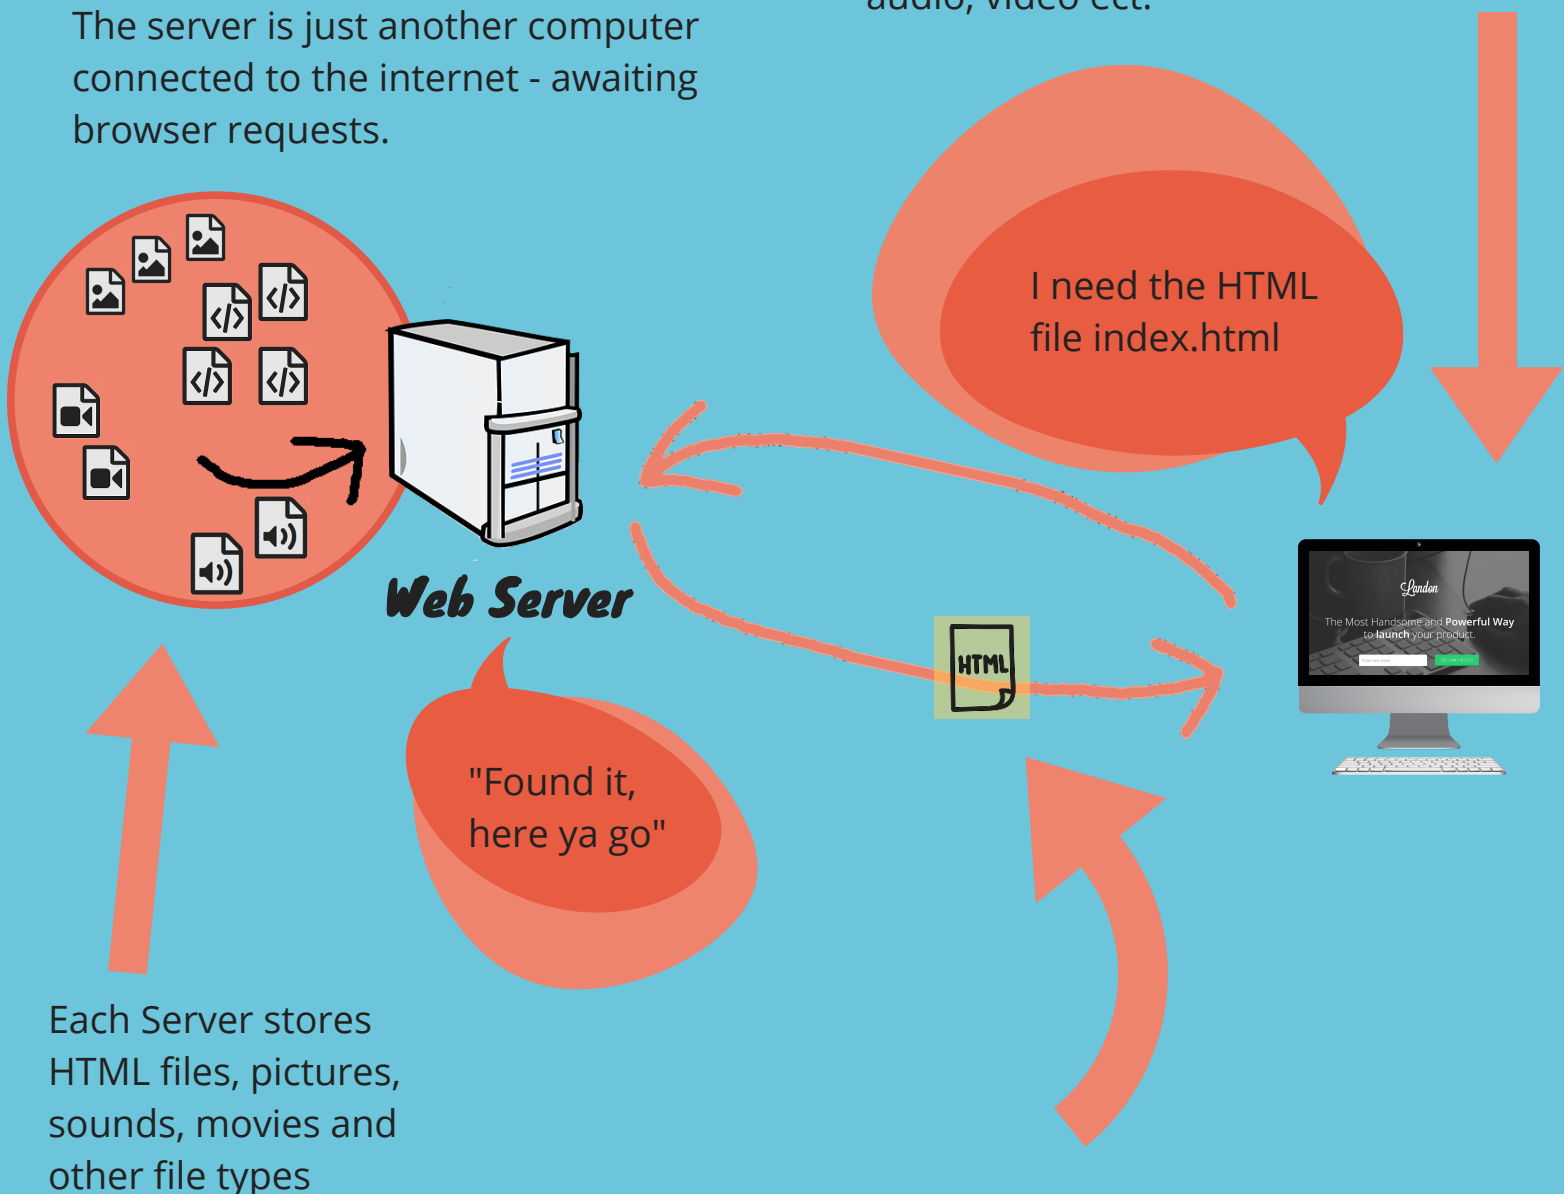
The server is just another computer connected to the internet - awaiting browser requests.

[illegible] audio, video ect.

I need the HTML file index.html

Web Server

Landon

The Most Handsome and Powerful Way to launch your product.

HTML

"Found it, here ya go"

Each Server stores HTML files, pictures, sounds, movies and other file types